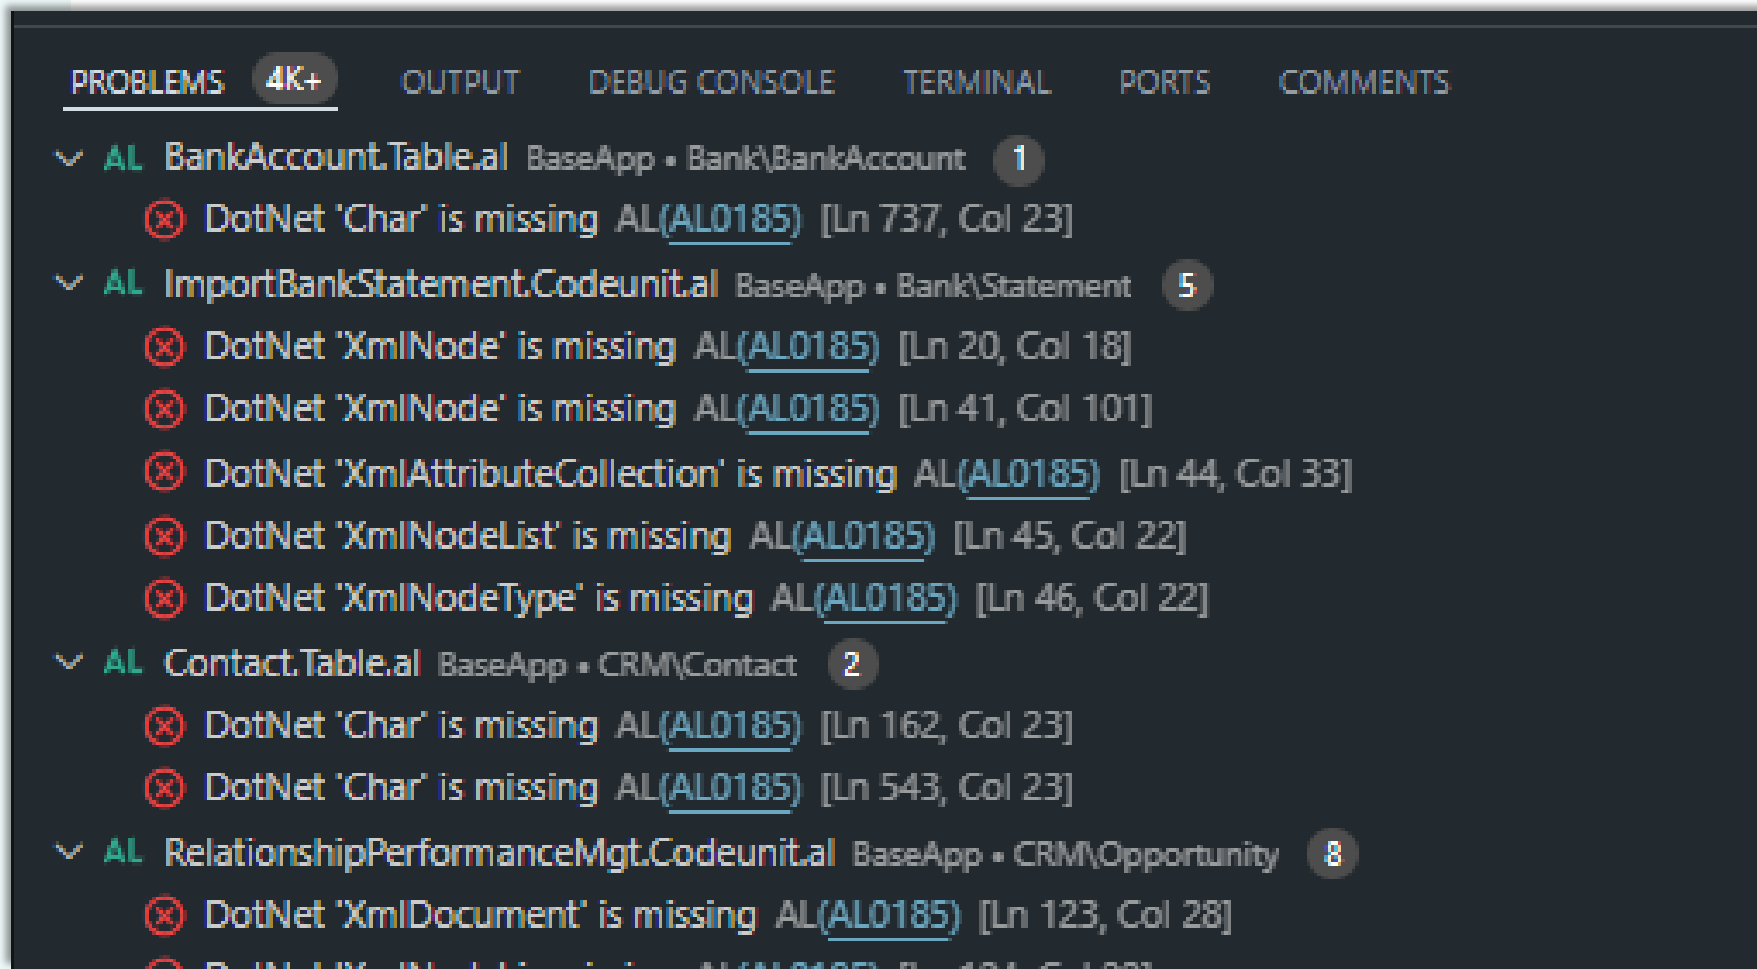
PROBLEMS 4K+ OUTPUT DEBUG CONSOLE TERMINAL PORTS COMMENTS

AL BankAccount.Table.al BaseApp • Bank\BankAccount 1
DotNet 'Char' is missing AL(AL0185) [Ln 737, Col 23]
AL ImportBankStatement.Codeunit.al BaseApp • Bank\Statement 5
DotNet 'XmlNode' is missing AL(AL0185) [Ln 20, Col 18]
DotNet 'XmlNode' is missing AL(AL0185) [Ln 41, Col 101]
DotNet 'XmlAttributeCollection' is missing AL(AL0185) [Ln 44, Col 33]
DotNet 'XmlNodeList' is missing AL(AL0185) [Ln 45, Col 22]
DotNet 'XmlNodeType' is missing AL(AL0185) [Ln 46, Col 22]
AL Contact.Table.al BaseApp • CRM\Contact 2
DotNet 'Char' is missing AL(AL0185) [Ln 162, Col 23]
DotNet 'Char' is missing AL(AL0185) [Ln 543, Col 23]
AL RelationshipPerformanceMgt.Codeunit.al BaseApp • CRM\Opportunity 8
DotNet 'XmlDocument' is missing AL(AL0185) [Ln 123, Col 28]
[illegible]